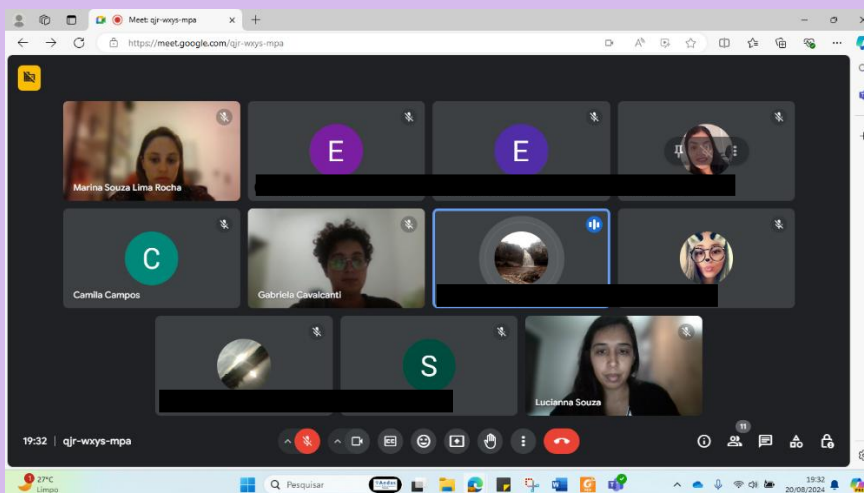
Meet: qjr-wxys-mpa

https://meet.google.com/qjr-wxys-mpa

E

E

Marina Souza Lima Rocha

C

Camila Campos

Gabriela Cavalcanti

S

Lucianna Souza

19:32 | qjr-wxys-mpa

11

27°C
Limpo

Pesquisar

19:32
20/08/2024